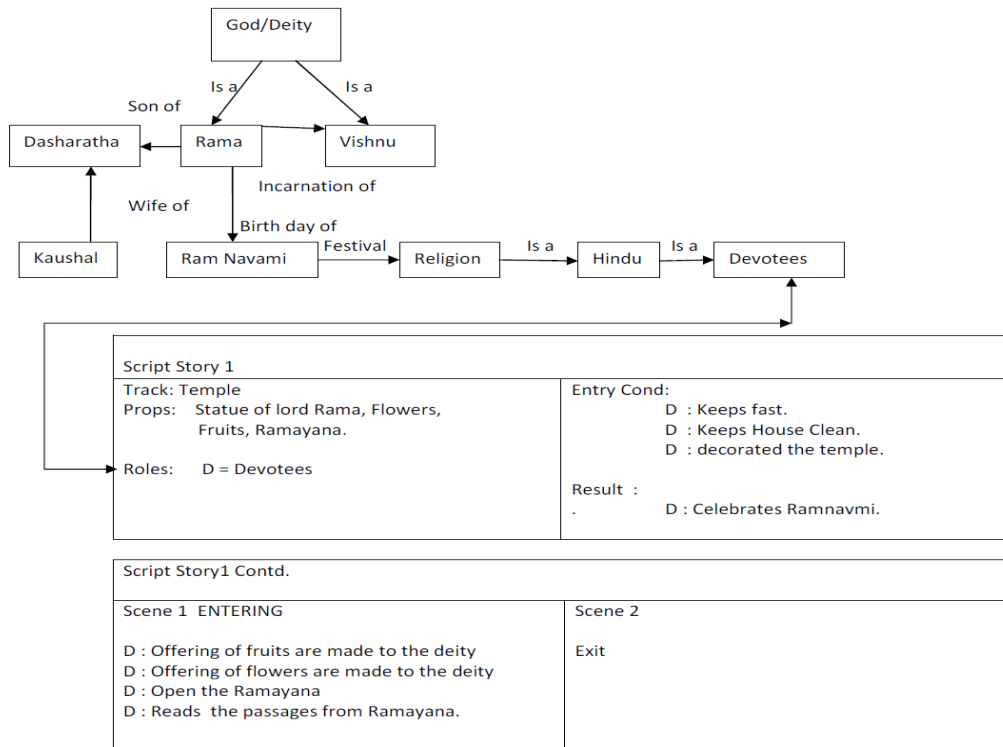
God/Deity

Is a

Is a

Son of

Dasharatha

Rama

Vishnu

Incarnation of

Wife of

Birth day of

Festival

Is a

Is a

Kaushal

Ram Navami

Religion

Hindu

Devotees

| Script Story 1 | |
|---|---|
| Track: Temple<br>Props: Statue of lord Rama, Flowers, Fruits, Ramayana.<br><br>Roles: D = Devotees | Entry Cond:<br>D : Keeps fast.<br>D : Keeps House Clean.<br>D : decorated the temple.<br><br>Result :<br>. D : Celebrates Ramnavmi. |

| Script Story1 Contd. | |
|---|---|
| Scene 1 ENTERING<br><br>D : Offering of fruits are made to the deity<br>D : Offering of flowers are made to the deity<br>D : Open the Ramayana<br>D : Reads the passages from Ramayana. | Scene 2<br><br>Exit |